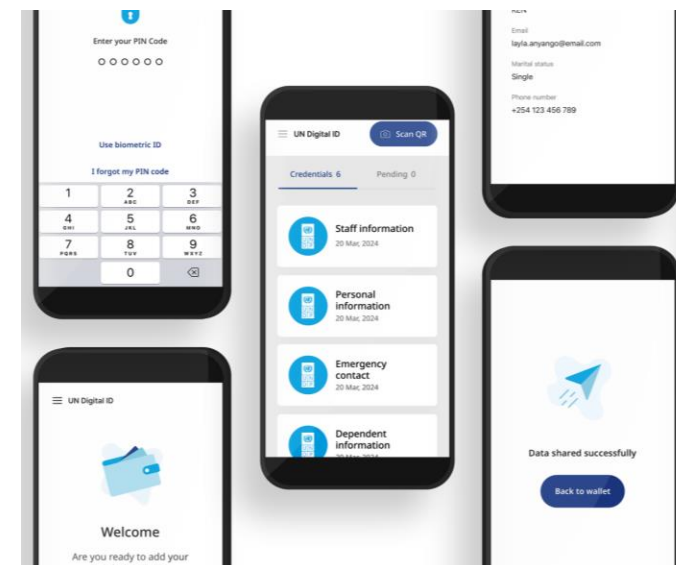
Enter your PIN Code

Use biometric ID

I forgot my PIN code

1
2 ABC
3 DEF
4 GHI
5 JKL
6 MNO
7 PQRS
8 TUV
9 WXYZ
0

UN Digital ID

Welcome

Are you ready to add your

UN Digital ID

Scan QR

Credentials 6

Pending 0

Staff information
20 Mar, 2024

Personal information
20 Mar, 2024

Emergency contact
20 Mar, 2024

Dependent information
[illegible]

KEN

Email
layla.anyango@email.com

Marital status
Single

Phone number
+254 123 456 789

Data shared successfully

Back to wallet